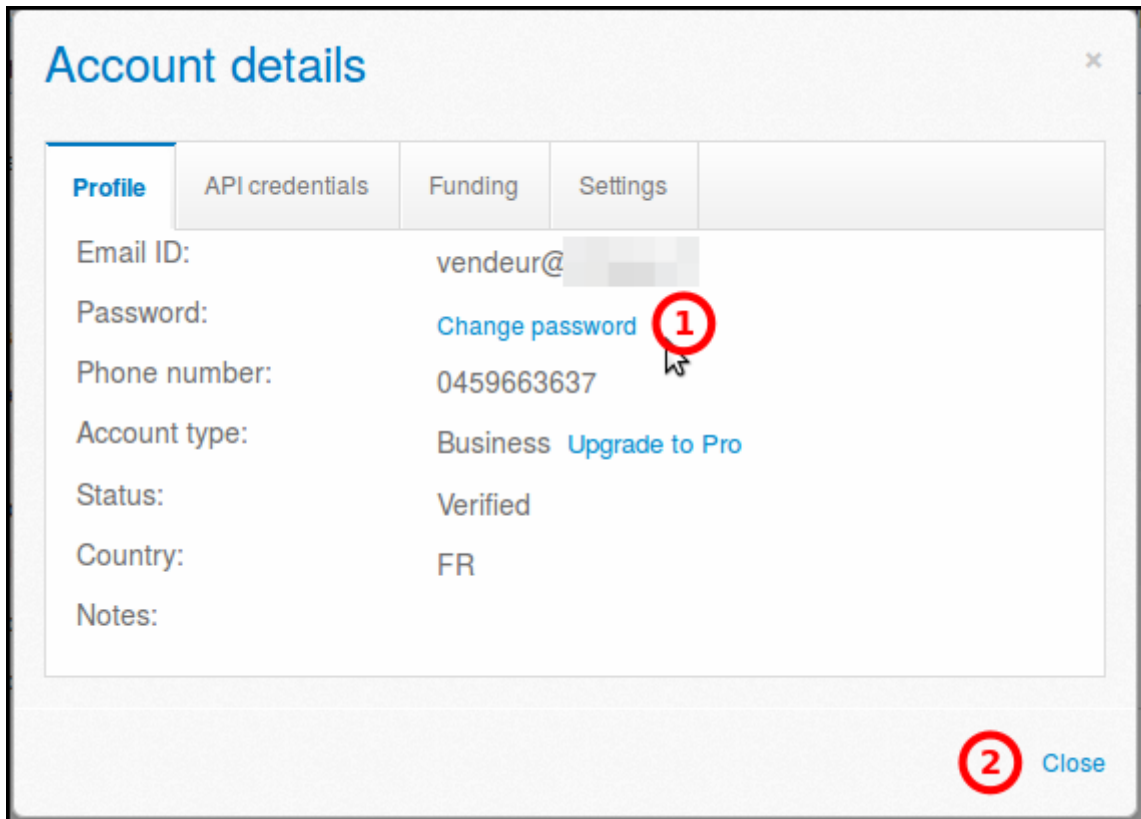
Account details

×

Profile | API credentials | Funding | Settings

Email ID: vendeur@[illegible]

Password: Change password

1

Phone number: 0459663637

Account type: Business Upgrade to Pro

Status: Verified

Country: FR

Notes:

2

Close